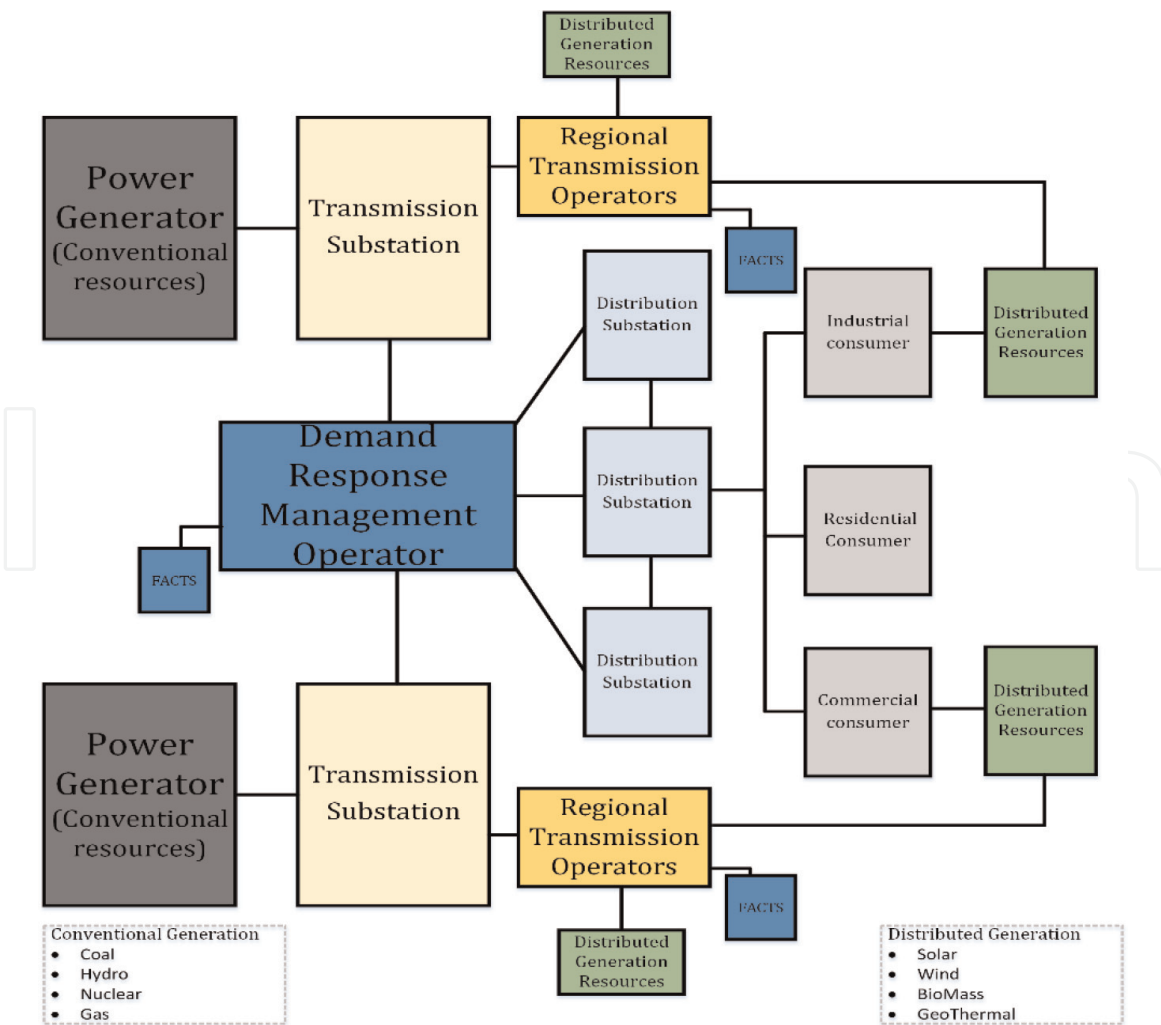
Distributed Generation Resources

Power Generator (Conventional resources)

Transmission Substation

Regional Transmission Operators

FACTS

Distribution Substation

Industrial consumer

Distributed Generation Resources

Demand Response Management Operator

FACTS

Distribution Substation

Residential Consumer

Distribution Substation

Commercial consumer

Distributed Generation Resources

Power Generator (Conventional resources)

Transmission Substation

Regional Transmission Operators

FACTS

Distributed Generation Resources

Conventional Generation
- Coal
- Hydro
- Nuclear
- Gas

Distributed Generation
- Solar
- Wind
- BioMass
- GeoThermal